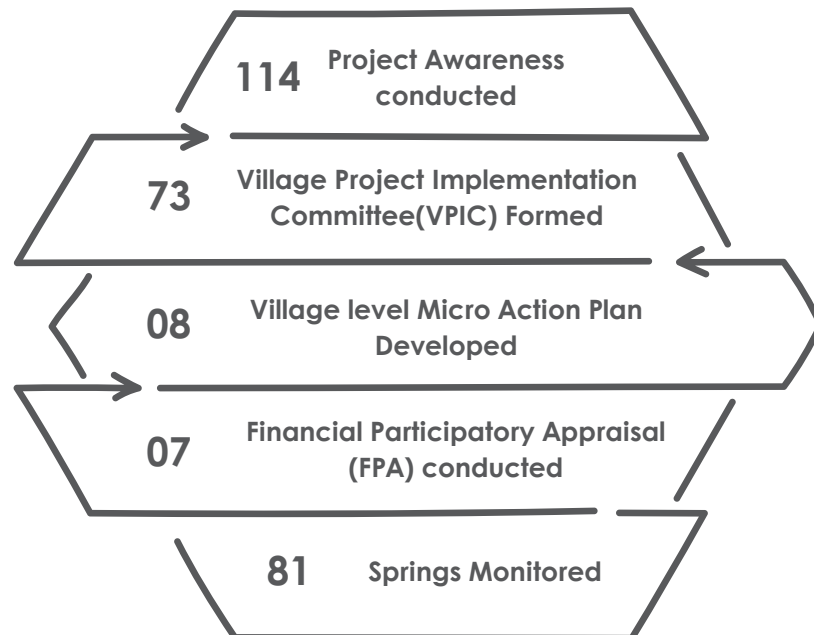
114 Project Awareness conducted

73 Village Project Implementation Committee(VPIC) Formed

08 Village level Micro Action Plan Developed

07 Financial Participatory Appraisal (FPA) conducted

81 Springs Monitored